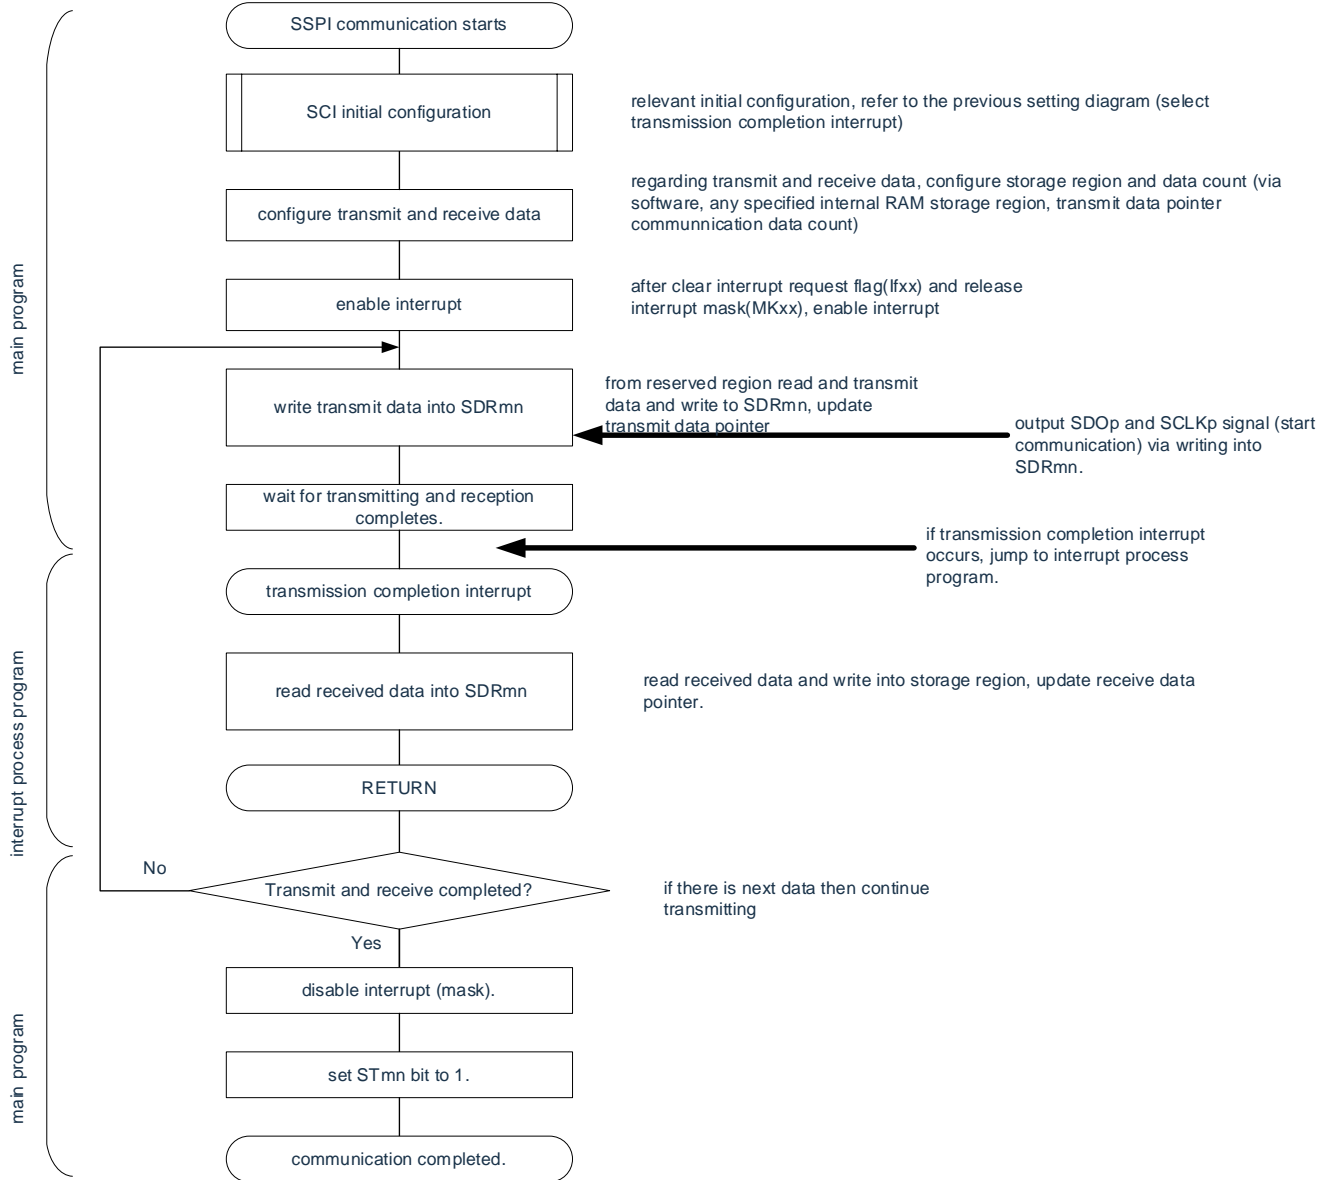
main program

interrupt process program

main program

SSPI communication starts

SCI initial configuration

relevant initial configuration, refer to the previous setting diagram (select transmission completion interrupt)

configure transmit and receive data

regarding transmit and receive data, configure storage region and data count (via software, any specified internal RAM storage region, transmit data pointer communnication data count)

enable interrupt

after clear interrupt request flag(Ifxx) and release interrupt mask(MKxx), enable interrupt

write transmit data into SDRmn

from reserved region read and transmit data and write to SDRmn, update transmit data pointer

output SDOp and SCLKp signal (start communication) via writing into SDRmn.

wait for transmitting and reception completes.

if transmission completion interrupt occurs, jump to interrupt process program.

transmission completion interrupt

read received data into SDRmn

read received data and write into storage region, update receive data pointer.

RETURN

No

Transmit and receive completed?

if there is next data then continue transmitting

Yes

disable interrupt (mask).

set STmn bit to 1.

communication completed.